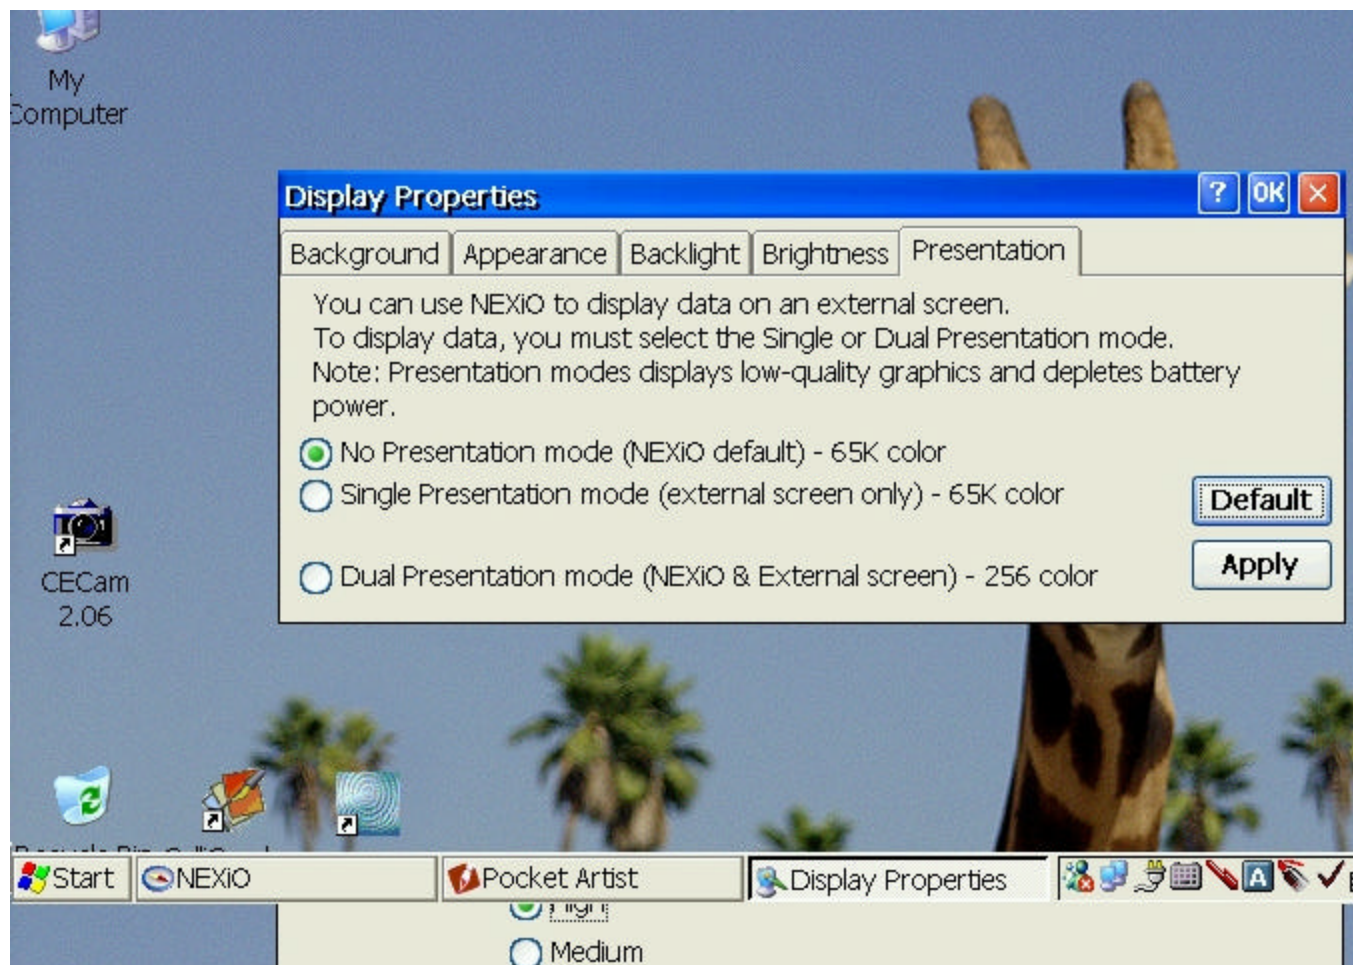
My
Computer

Display Properties
? OK ✕

Background | Appearance | Backlight | Brightness | Presentation

You can use NEXiO to display data on an external screen.
To display data, you must select the Single or Dual Presentation mode.
Note: Presentation modes displays low-quality graphics and depletes battery power.

No Presentation mode (NEXiO default) - 65K color
Single Presentation mode (external screen only) - 65K color
Dual Presentation mode (NEXiO & External screen) - 256 color

Default
Apply

CECam
2.06

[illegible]

Start | NEXiO | Pocket Artist | Display Properties

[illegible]
Medium